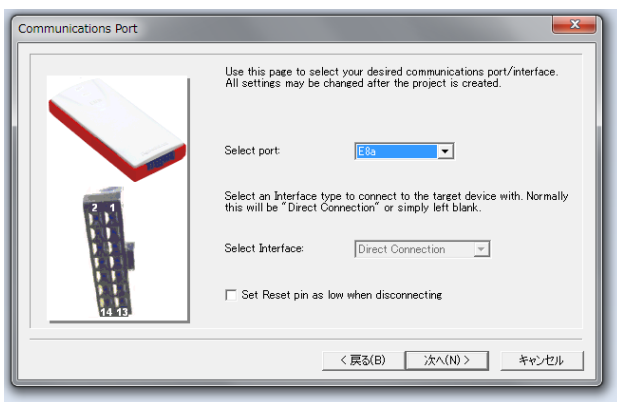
Communications Port

Use this page to select your desired communications port/interface. All settings may be changed after the project is created.

Select port: E8a

Select an Interface type to connect to the target device with. Normally this will be "Direct Connection" or simply left blank.

Select Interface: Direct Connection

Set Reset pin as low when disconnecting

2 1

14 13

< 戻る(B) 次へ(N) > キャンセル